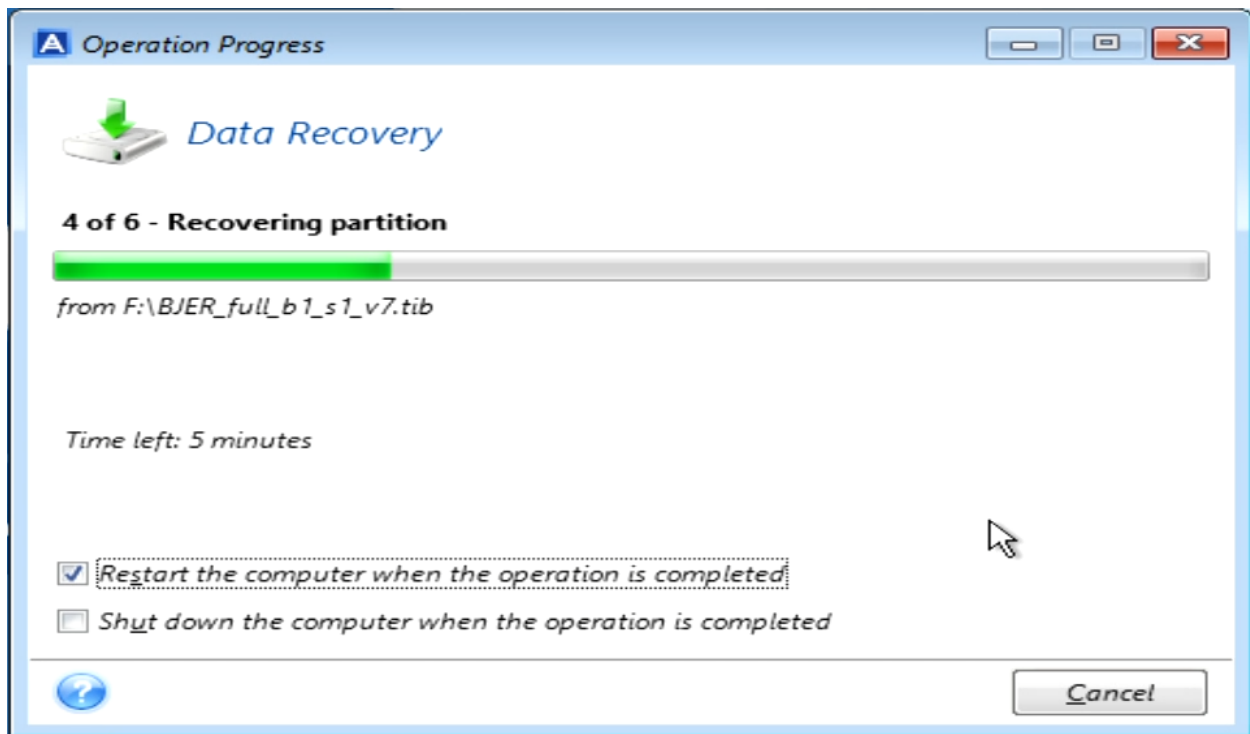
A Operation Progress

Data Recovery

4 of 6 - Recovering partition

from F:\BJER_full_b1_s1_v7.tib

Time left: 5 minutes

Restart the computer when the operation is completed

Shut down the computer when the operation is completed

Cancel